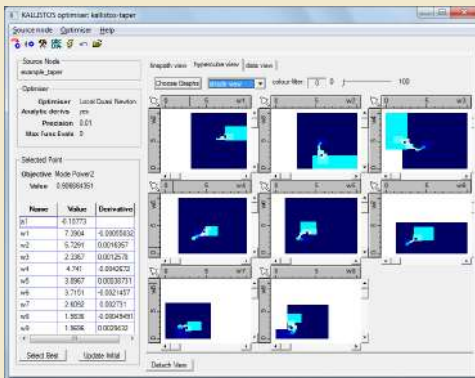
KALLISTOS optimiser: kallistos-taper

Source mode Optimizer Help

Source Node
example_taper

Optimiser
Optimiser Local Quasi Newton
Analytic derivs yes
Precision 0.01
Max Func Evals 0

Selected Point
Objective Mode Power2
Value 0.998664351

| Name | Value | Derivative |
|---|---|---|
| a1 | -0.15773 | |
| w1 | 7.3904 | -0.00055632 |
| w2 | 5.7291 | 0.00018057 |
| w3 | 2.3357 | 0.0012578 |
| w4 | 4.741 | -0.0042672 |
| w5 | 3.8967 | 0.00338731 |
| w6 | 3.7151 | -0.0021457 |
| w7 | 2.6092 | 0.002731 |
| w8 | 1.5938 | -0.00048491 |
| w9 | 1.5656 | 0.000932 |

Select Best Update Initial

linepath view hypercube view data view

Choose Graphs stack view colour filter 0 0 100

w1 w2 w3 w4 w5 w6 w7 w8

Detach View